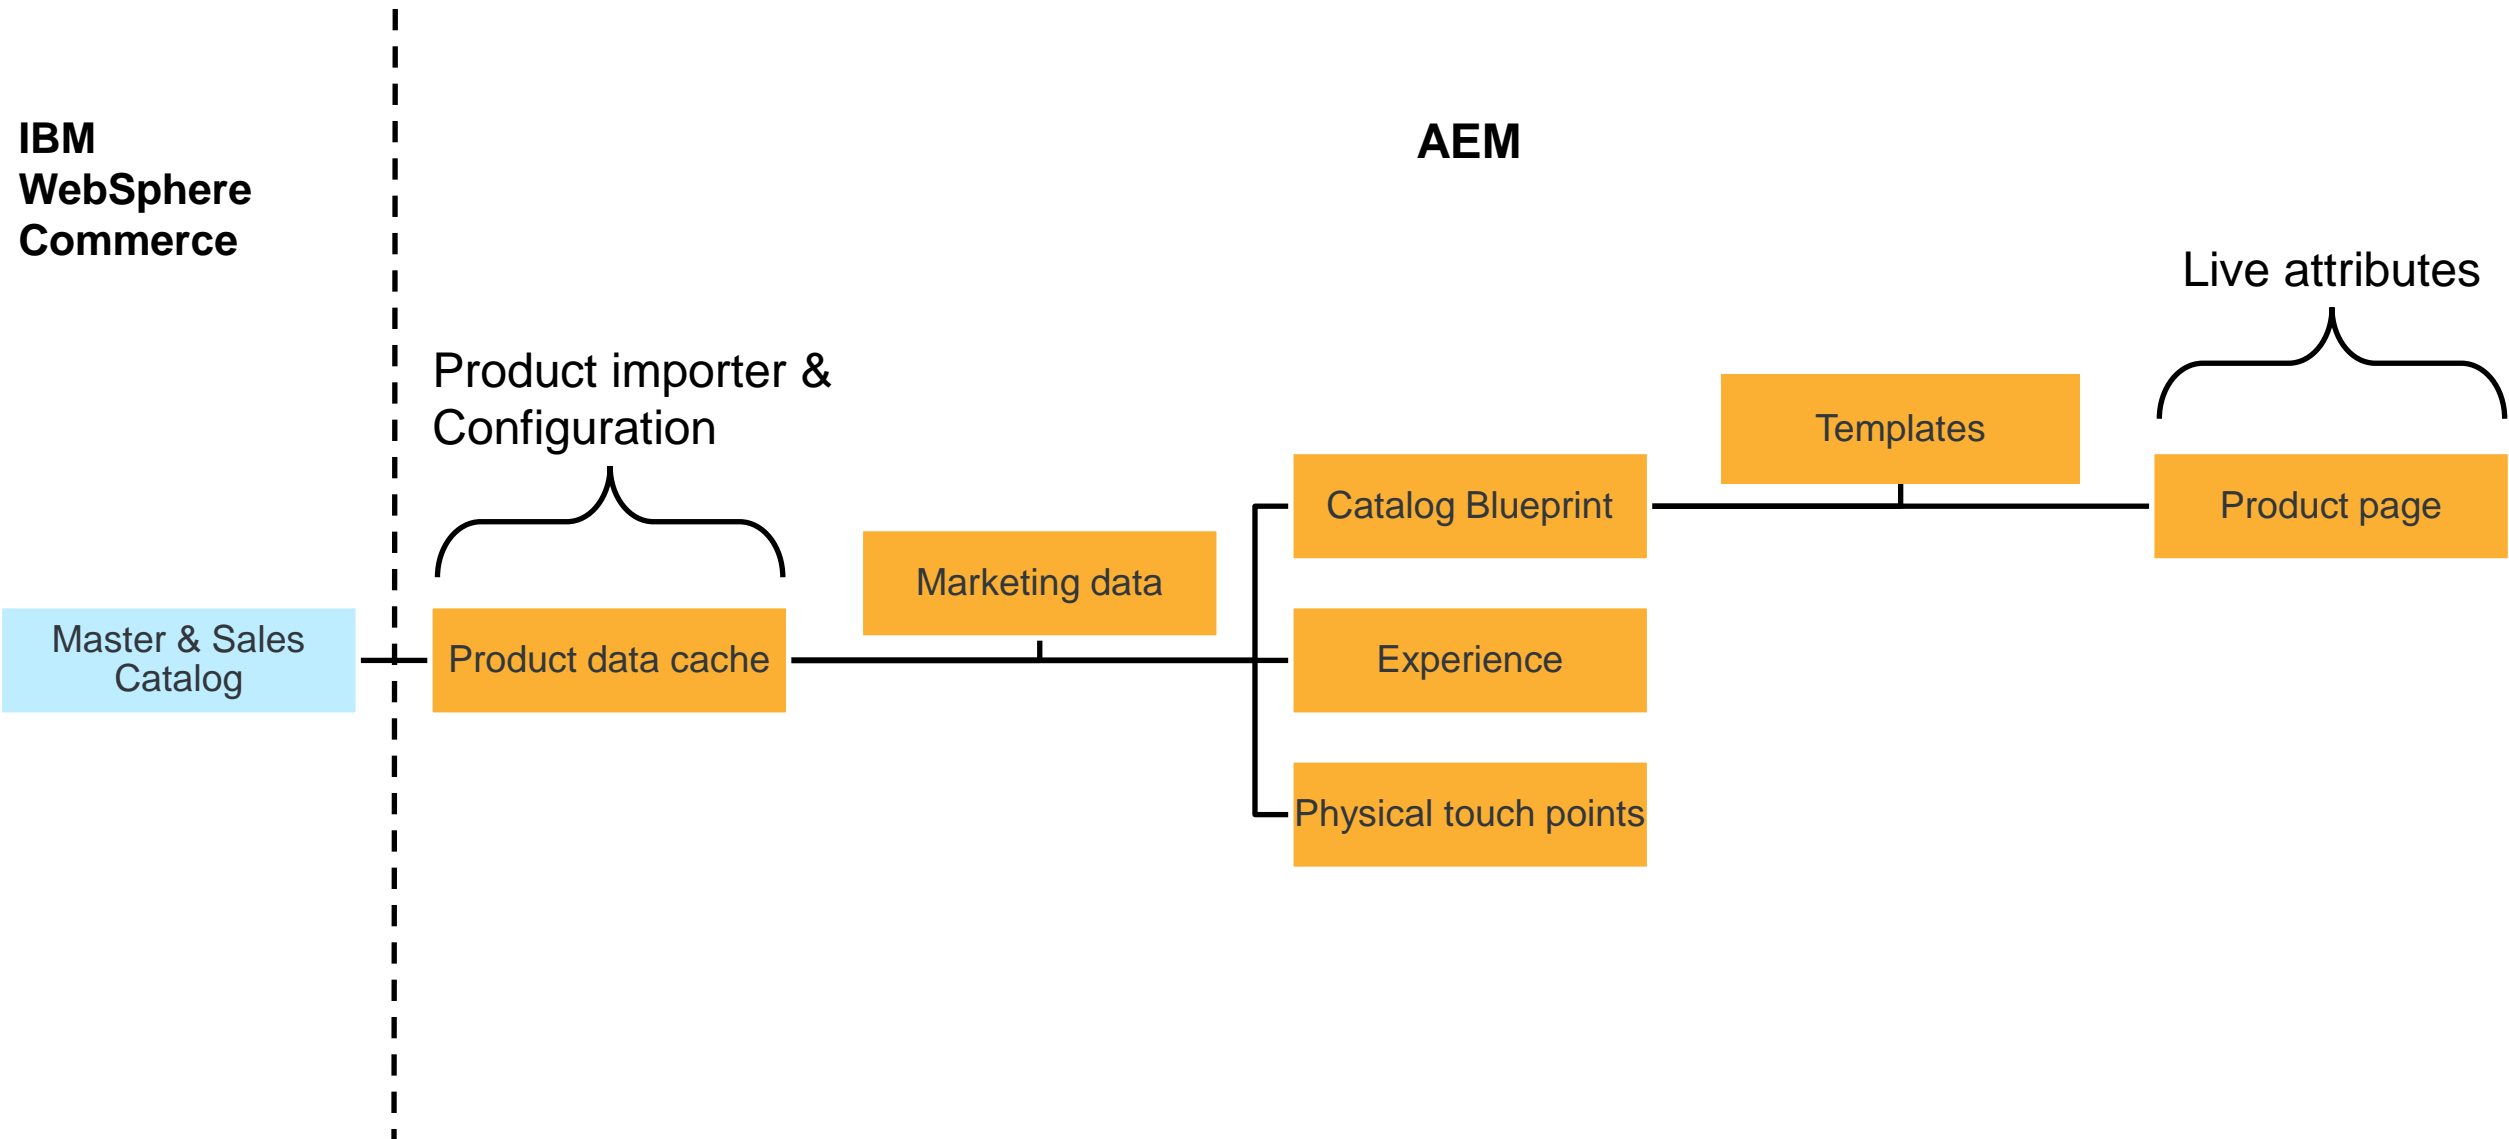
IBM WebSphere Commerce

AEM

Live attributes

Product importer & Configuration

Templates

Catalog Blueprint

Product page

Marketing data

Master & Sales Catalog

Product data cache

Experience

Physical touch points